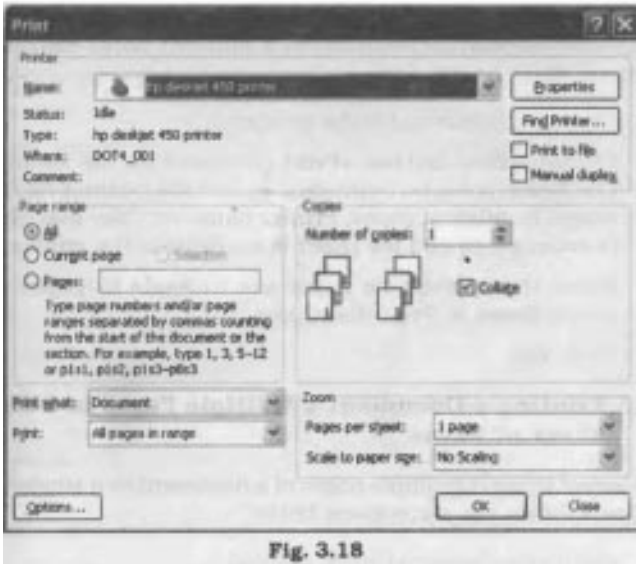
Print

Printer

Name: hp deskjet 450 printer

Status: Idle

Type: hp deskjet 450 printer

Where: DOT4_001

Comment:

Properties

Find Printer...

Print to file

Manual duplex

Page range

All

Current page

Selection

Pages:

Type page numbers and/or page ranges separated by commas counting from the start of the document or the section. For example, type 1, 3, 5–12 or p1s1, p1s2, p1s3–p8s3

Copies

Number of copies: 1

Collate

Print what: Document

Print: All pages in range

Zoom

Pages per sheet: 1 page

Scale to paper size: No Scaling

Options...

OK

Close

Fig. 3.18